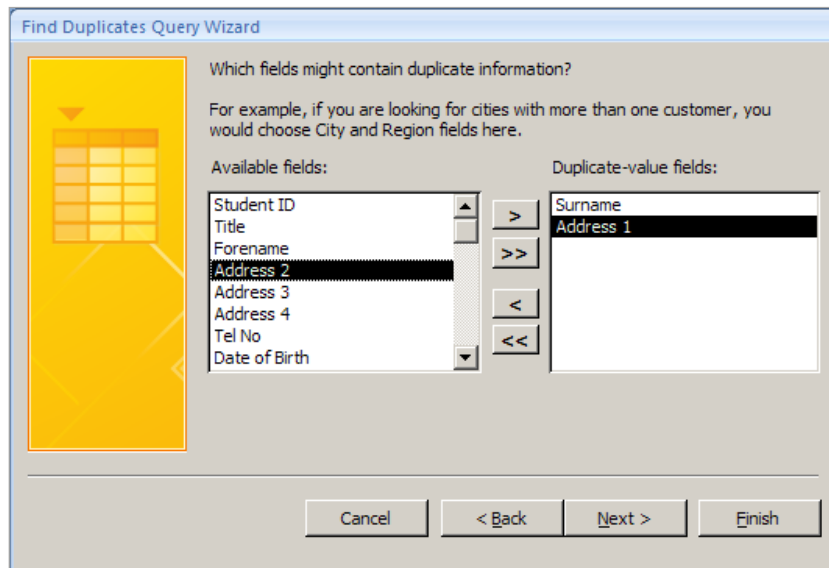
Find Duplicates Query Wizard

Which fields might contain duplicate information?

For example, if you are looking for cities with more than one customer, you would choose City and Region fields here.

Available fields:

Student ID
Title
Forename
Address 2
Address 3
Address 4
Tel No
Date of Birth

>
>>
<
<<

Duplicate-value fields:

Surname
Address 1

Cancel
< Back
Next >
Finish